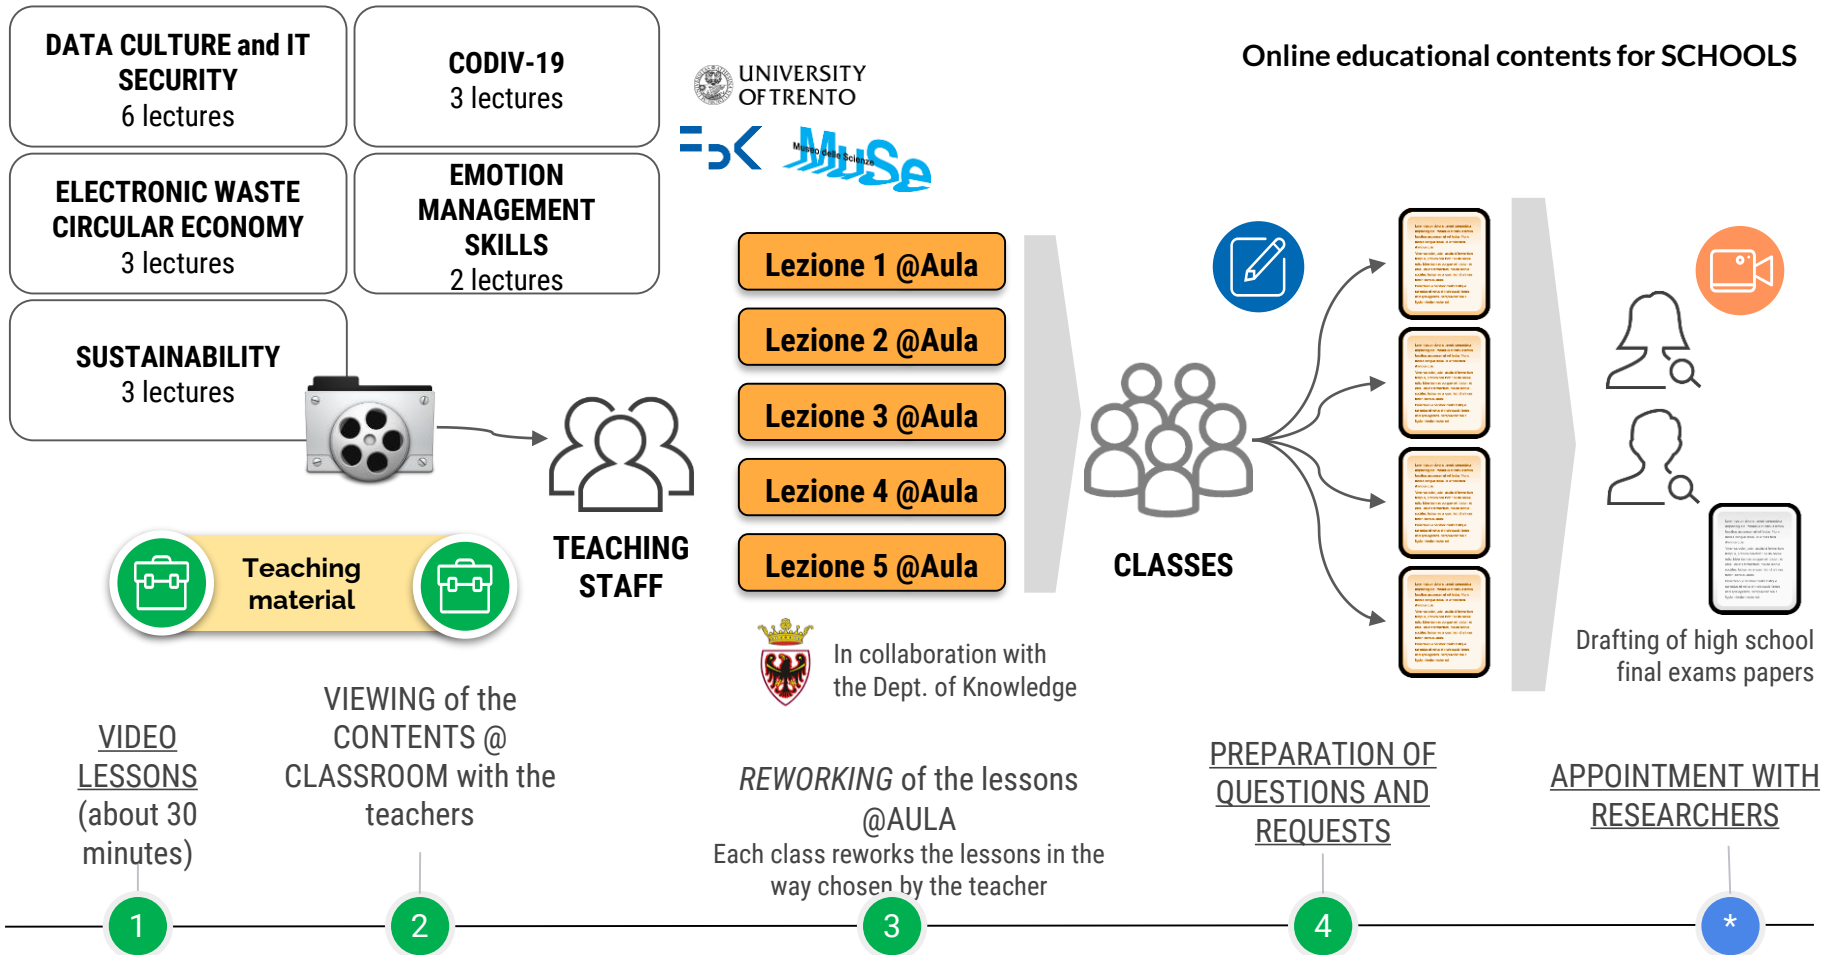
DATA CULTURE and IT SECURITY
6 lectures

CODIV-19
3 lectures

ELECTRONIC WASTE CIRCULAR ECONOMY
3 lectures

EMOTION MANAGEMENT SKILLS
2 lectures

SUSTAINABILITY
3 lectures

UNIVERSITY OF TRENTO

FBK

Museo delle Scienze MUSE

Online educational contents for SCHOOLS

Teaching material

TEACHING STAFF

Lezione 1 @Aula

Lezione 2 @Aula

Lezione 3 @Aula

Lezione 4 @Aula

Lezione 5 @Aula

CLASSES

Drafting of high school final exams papers

In collaboration with the Dept. of Knowledge

VIDEO LESSONS (about 30 minutes)

VIEWING of the CONTENTS @ CLASSROOM with the teachers

REWORKING of the lessons @AULA
Each class reworks the lessons in the way chosen by the teacher

PREPARATION OF QUESTIONS AND REQUESTS

APPOINTMENT WITH RESEARCHERS

1

2

3

4

*